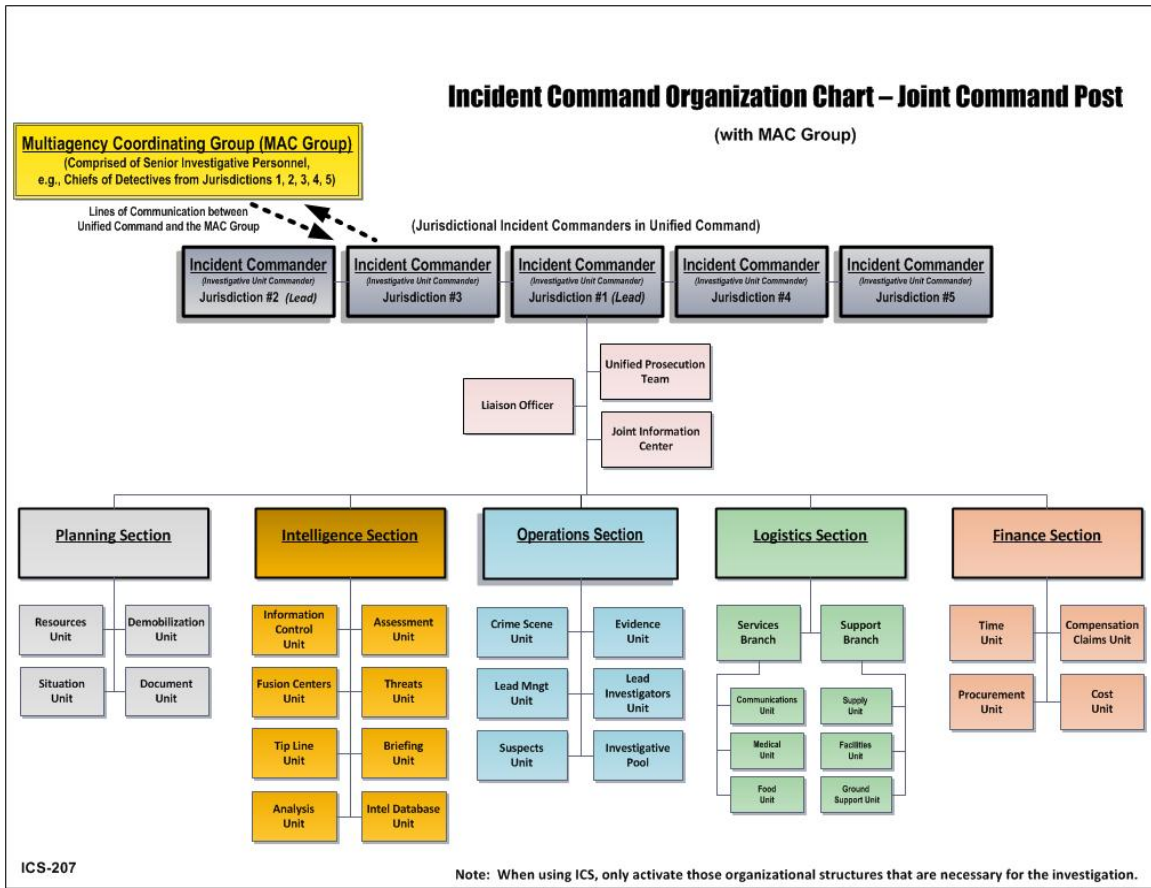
Incident Command Organization Chart – Joint Command Post

(with MAC Group)

Multiagency Coordinating Group (MAC Group)
(Comprised of Senior Investigative Personnel, e.g., Chiefs of Detectives from Jurisdictions 1, 2, 3, 4, 5)

Lines of Communication between Unified Command and the MAC Group

(Jurisdictional Incident Commanders in Unified Command)

Incident Commander
(Investigative Unit Commander)
Jurisdiction #2 (Lead)

Incident Commander
(Investigative Unit Commander)
Jurisdiction #3

Incident Commander
(Investigative Unit Commander)
Jurisdiction #1 (Lead)

Incident Commander
(Investigative Unit Commander)
Jurisdiction #4

Incident Commander
(Investigative Unit Commander)
Jurisdiction #5

Unified Prosecution Team

Liaison Officer

Joint Information Center

Planning Section

Resources Unit
Demobilization Unit
Situation Unit
Document Unit

Intelligence Section

Information Control Unit
Assessment Unit
Fusion Centers Unit
Threats Unit
Tip Line Unit
Briefing Unit
Analysis Unit
Intel Database Unit

Operations Section

Crime Scene Unit
Evidence Unit
Lead Mngt Unit
Lead Investigators Unit
Suspects Unit
Investigative Pool

Logistics Section

Services Branch
Support Branch
Communications Unit
Medical Unit
Food Unit
Supply Unit
Facilities Unit
Ground Support Unit

Finance Section

Time Unit
Compensation Claims Unit
Procurement Unit
Cost Unit

ICS-207

Note: When using ICS, only activate those organizational structures that are necessary for the investigation.